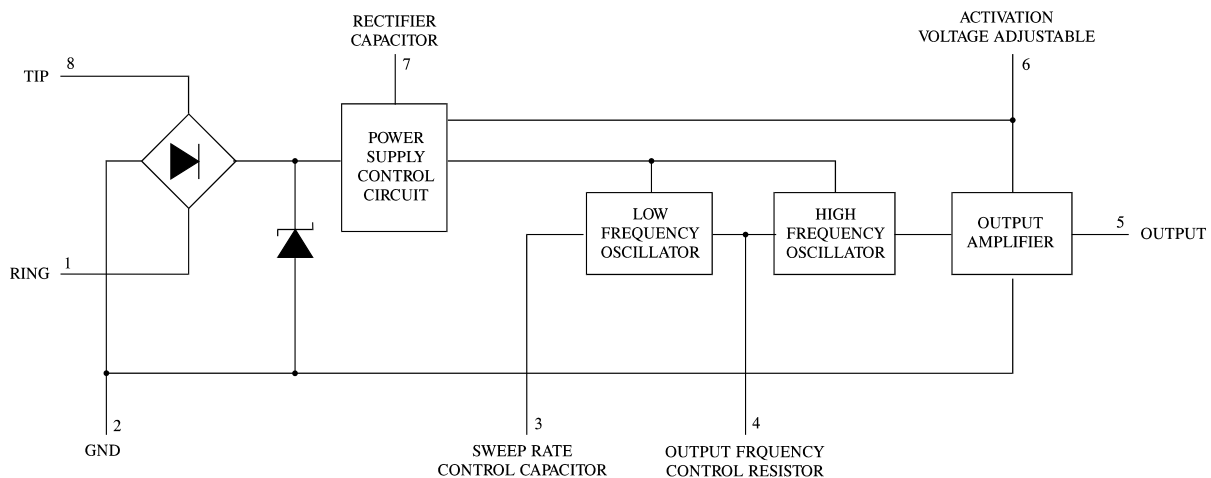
RECTIFIER CAPACITOR
7

ACTIVATION VOLTAGE ADJUSTABLE
6

TIP
8

POWER SUPPLY CONTROL CIRCUIT

LOW FREQUENCY OSCILLATOR

HIGH FREQUENCY OSCILLATOR

OUTPUT AMPLIFIER

5
OUTPUT

RING
1

2
GND

3
SWEEP RATE CONTROL CAPACITOR

4
OUTPUT FRQUENCY CONTROL RESISTOR